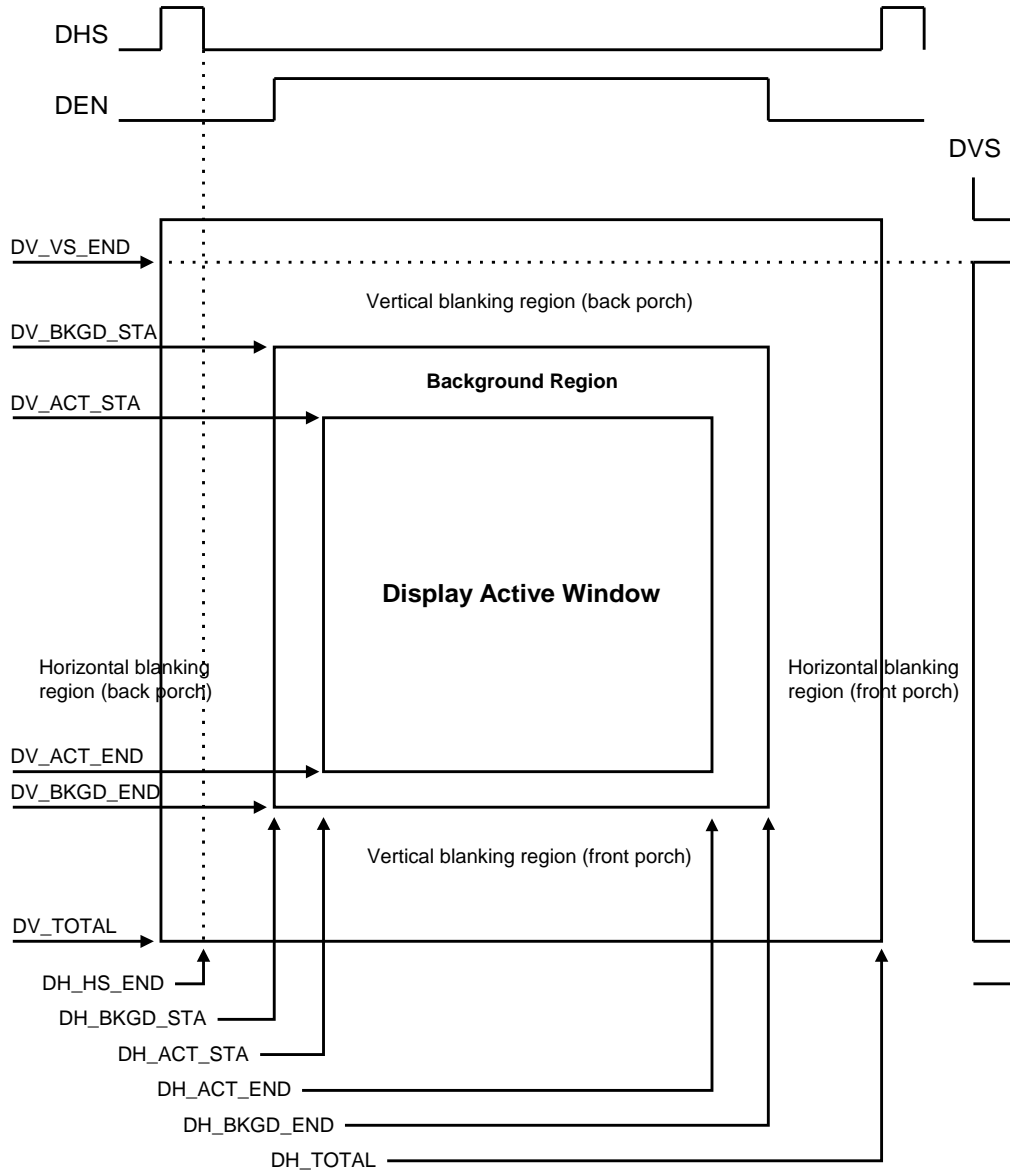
DHS

DEN

DVS

DV_VS_END

Vertical blanking region (back porch)

DV_BKGD_STA

Background Region

DV_ACT_STA

Display Active Window

Horizontal blanking region (back porch)

Horizontal blanking region (front porch)

DV_ACT_END

DV_BKGD_END

Vertical blanking region (front porch)

DV_TOTAL

DH_HS_END

DH_BKGD_STA

DH_ACT_STA

DH_ACT_END

DH_BKGD_END

DH_TOTAL